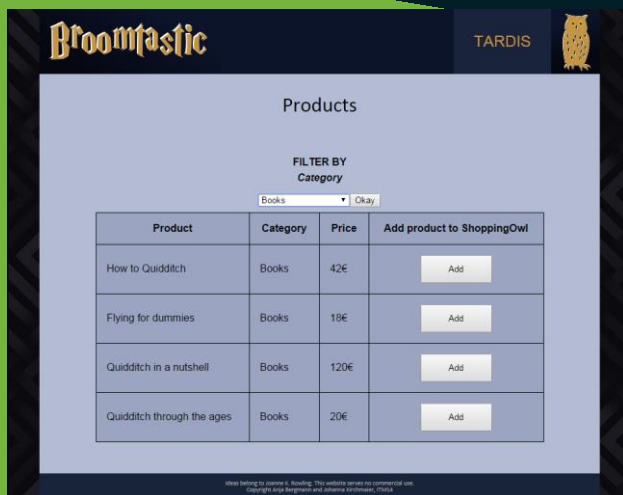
Broomtastic

TARDIS

Products

FILTER BY
Category

Books ▾ Okay

| Product | Category | Price | Add product to ShoppingOwl |
|---|---|---|---|
| How to Quidditch | Books | 42€ | Add |
| Flying for dummies | Books | 18€ | Add |
| Quidditch in a nutshell | Books | 120€ | Add |
| Quidditch through the ages | Books | 20€ | Add |

Ideas belong to Joanne K. Rowling. This website serves no commercial use.
Copyright Anja Bergmann and Johanna Kirchmaier, ITM/LA